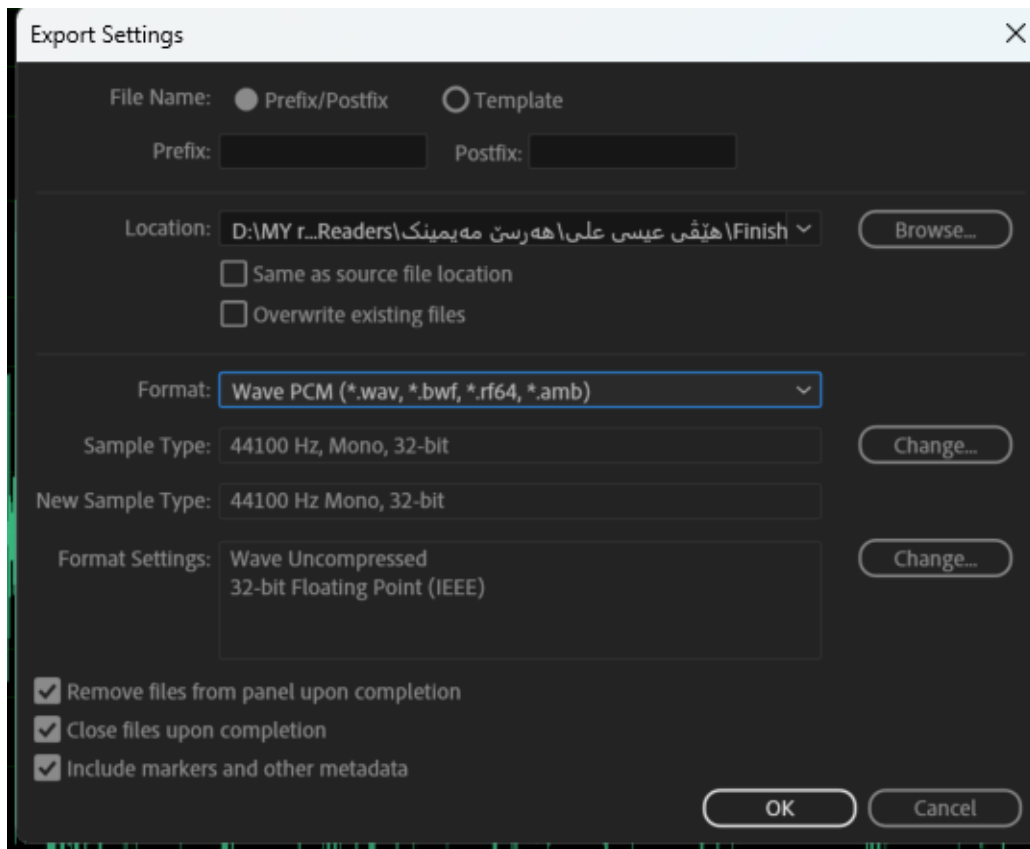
Export Settings

File Name: Prefix/Postfix Template

Prefix: Postfix:

Location: D:\MY r...Readers\هەرسێ مەیمینک\هێڤی عیسی علی\Finish

Browse...

Same as source file location

Overwrite existing files

Format: Wave PCM (*.wav, *.bwf, *.rf64, *.amb)

Sample Type: 44100 Hz, Mono, 32-bit

Change...

New Sample Type: 44100 Hz Mono, 32-bit

Format Settings: Wave Uncompressed
32-bit Floating Point (IEEE)

Change...

Remove files from panel upon completion

Close files upon completion

Include markers and other metadata

OK

Cancel